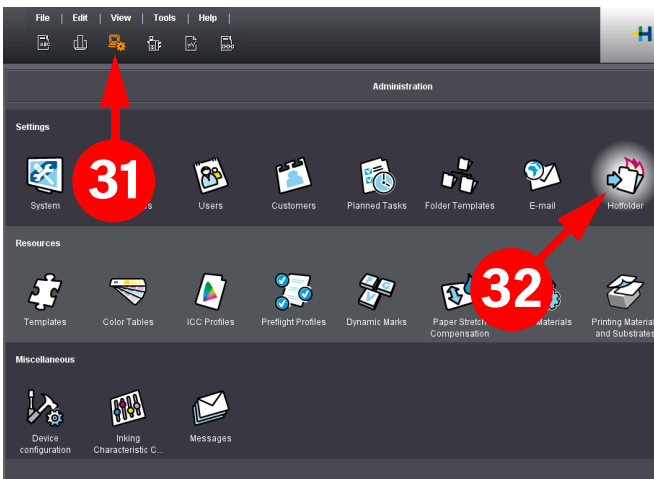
File | Edit | View | Tools | Help |

H

Administration

Settings

31

System

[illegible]s

Users

Customers

Planned Tasks

Folder Templates

E-mail

Hotfolder

Resources

Templates

Color Tables

ICC Profiles

Preflight Profiles

Dynamic Marks

Paper Stretch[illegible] Compensation

32

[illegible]aterials

Printing Material and Substrates

Miscellaneous

Device configuration

Inking Characteristic C...

Messages